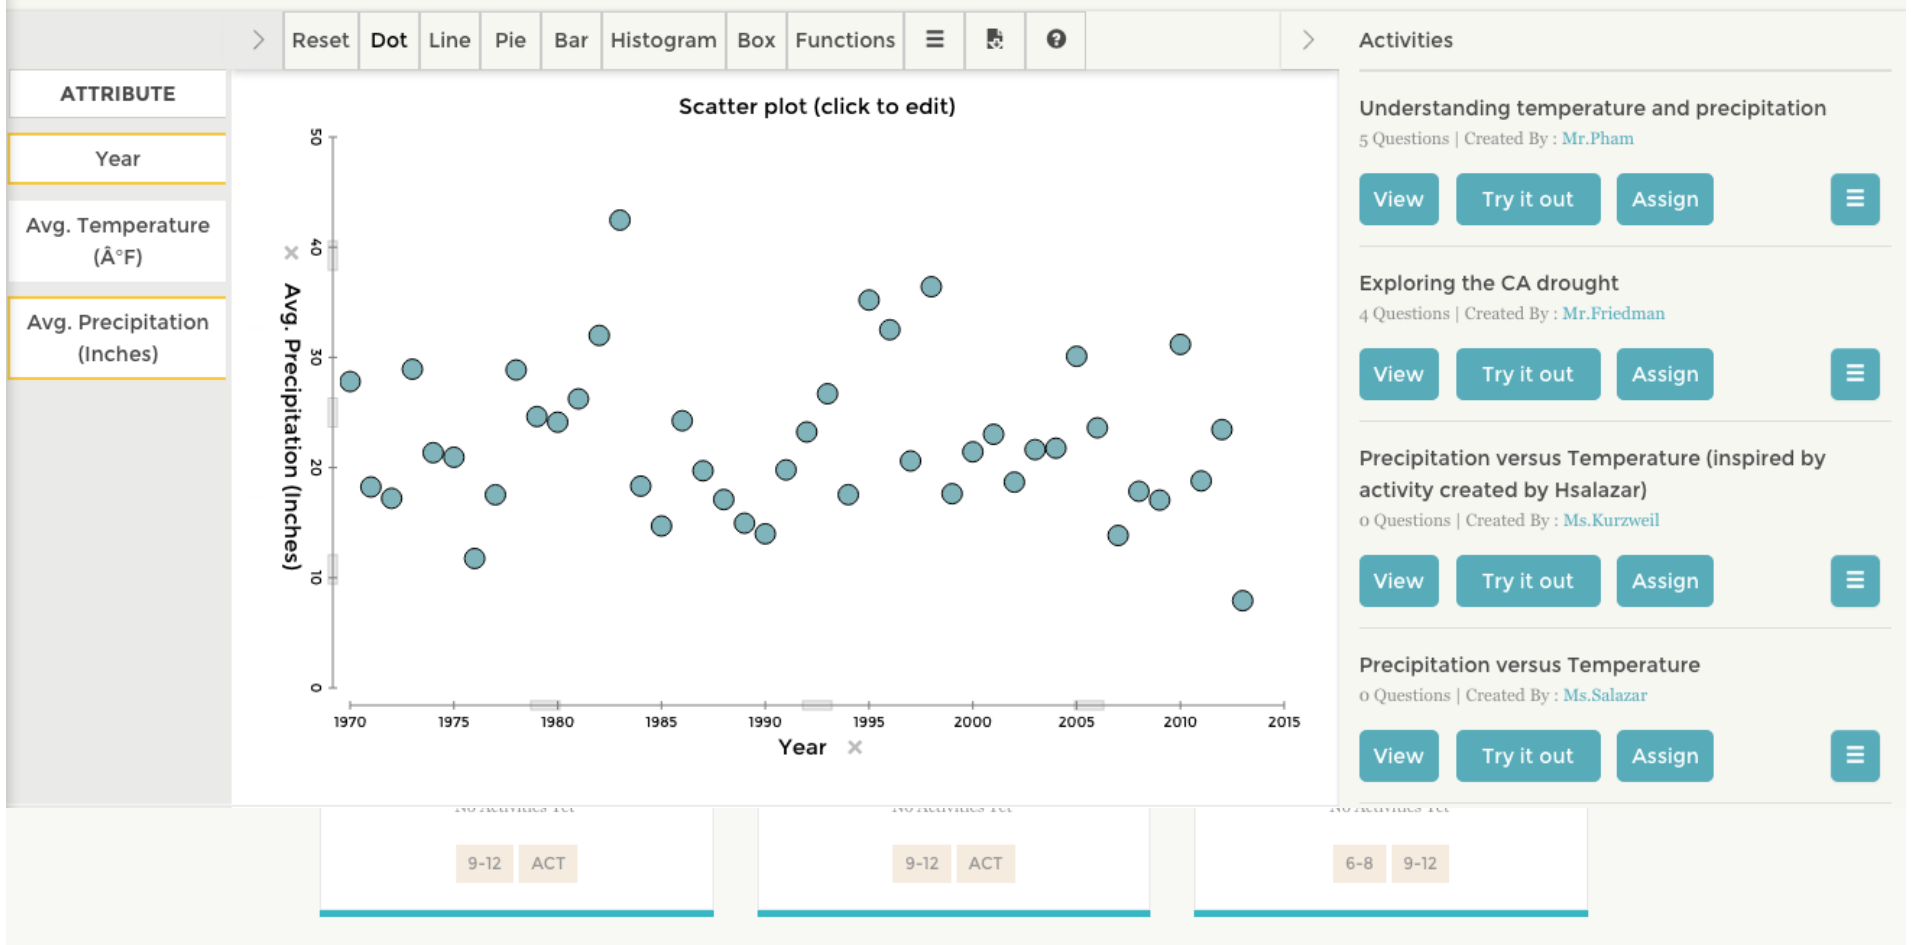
Reset Dot Line Pie Bar Histogram Box Functions

Activities

ATTRIBUTE

Year

Avg. Temperature (Â°F)

Avg. Precipitation (Inches)

Scatter plot (click to edit)

Avg. Precipitation (Inches)

0 10 20 30 40 50

1970 1975 1980 1985 1990 1995 2000 2005 2010 2015

Year

Understanding temperature and precipitation

5 Questions | Created By : Mr.Pham

View Try it out Assign

Exploring the CA drought

4 Questions | Created By : Mr.Friedman

View Try it out Assign

Precipitation versus Temperature (inspired by activity created by Hsalazar)

0 Questions | Created By : Ms.Kurzweil

View Try it out Assign

Precipitation versus Temperature

0 Questions | Created By : Ms.Salazar

View Try it out Assign

9-12 ACT

9-12 ACT

6-8 9-12